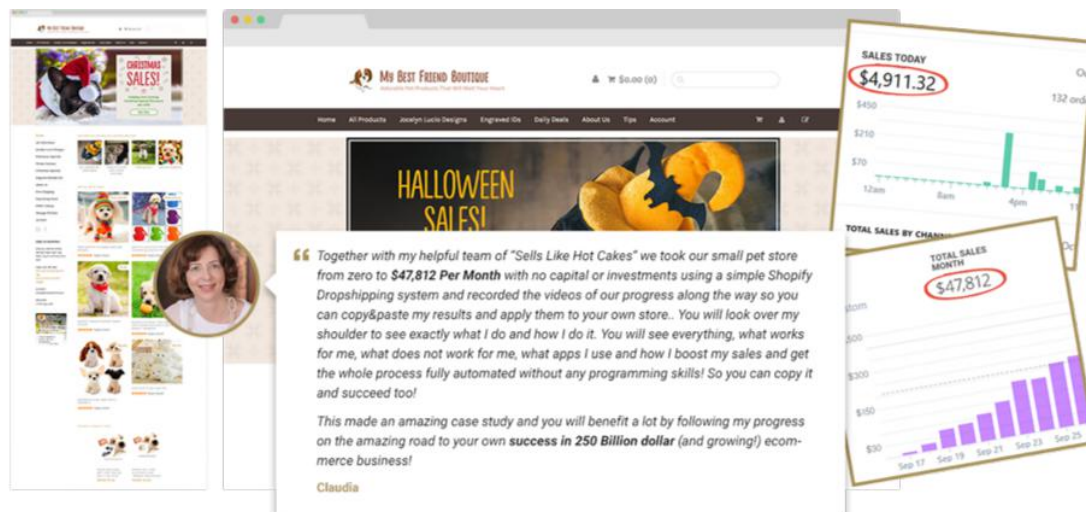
CHRISTMAS SALES!

MY BEST FRIEND BOUTIQUE
Adorable Pet Products That Will Melt Your Heart

$0.00 (0)

Home All Products Jocelyn Lucio Designs Engraved IDs Daily Deals About Us Tips Account

HALLOWEEN SALES!

SALES TODAY
$4,911.32
132 ord
$450
$210
$70
12am
8am
4pm

TOTAL SALES BY CHANN

TOTAL SALES MONTH
$47,812
$300
$150
$30
Sep 17 Sep 19 Sep 21 Sep 23 Sep 25

Together with my helpful team of "Sells Like Hot Cakes" we took our small pet store from zero to $47,812 Per Month with no capital or investments using a simple Shopify Dropshipping system and recorded the videos of our progress along the way so you can copy&paste my results and apply them to your own store.. You will look over my shoulder to see exactly what I do and how I do it. You will see everything, what works for me, what does not work for me, what apps I use and how I boost my sales and get the whole process fully automated without any programming skills! So you can copy it and succeed too!

This made an amazing case study and you will benefit a lot by following my progress on the amazing road to your own success in 250 Billion dollar (and growing!) ecommerce business!

Claudia